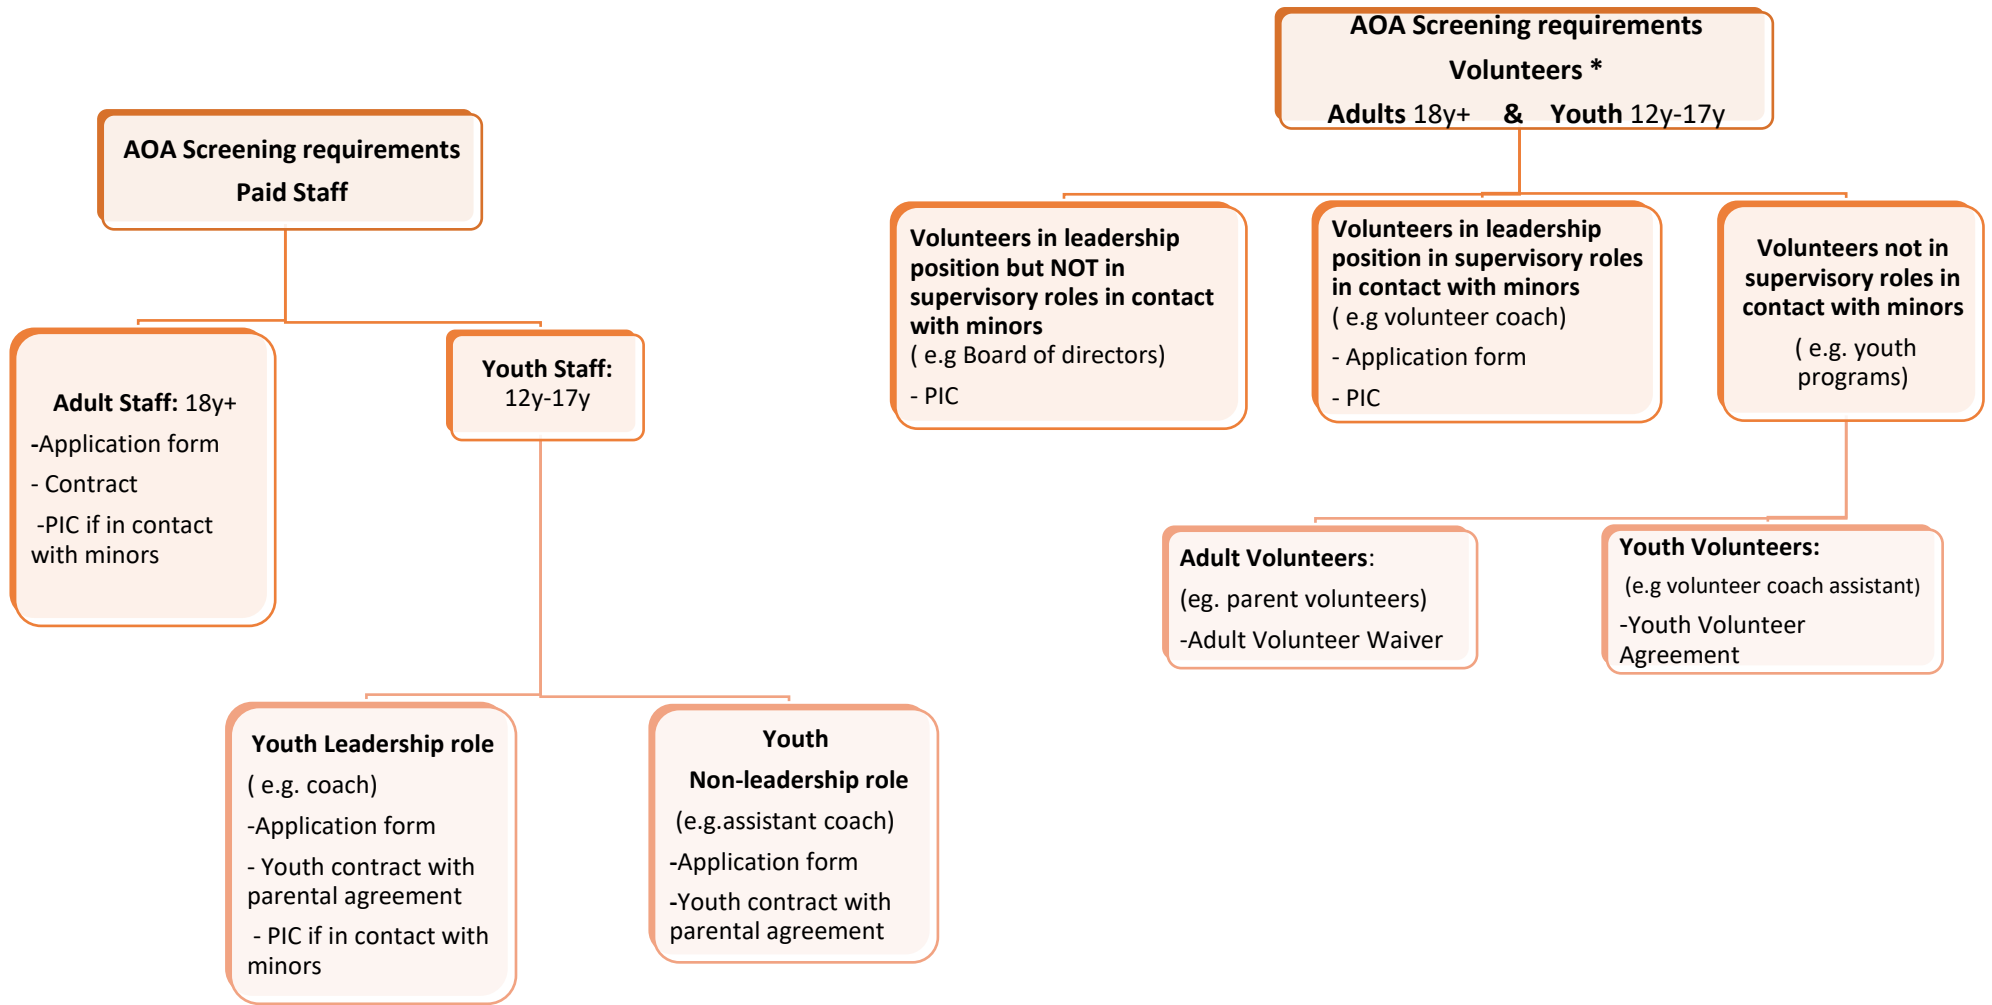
AOA Screening requirements
Paid Staff

Adult Staff: 18y+
-Application form
- Contract
-PIC if in contact with minors

Youth Staff: 12y-17y

Youth Leadership role
( e.g. coach)
-Application form
- Youth contract with parental agreement
- PIC if in contact with minors

Youth
Non-leadership role
(e.g.assistant coach)
-Application form
-Youth contract with parental agreement

AOA Screening requirements
Volunteers *
Adults 18y+ & Youth 12y-17y

Volunteers in leadership position but NOT in supervisory roles in contact with minors
( e.g Board of directors)
- PIC

Volunteers in leadership position in supervisory roles in contact with minors
( e.g volunteer coach)
- Application form
- PIC

Volunteers not in supervisory roles in contact with minors
( e.g. youth programs)

Adult Volunteers:
(eg. parent volunteers)
-Adult Volunteer Waiver

Youth Volunteers:
(e.g volunteer coach assistant)
-Youth Volunteer Agreement